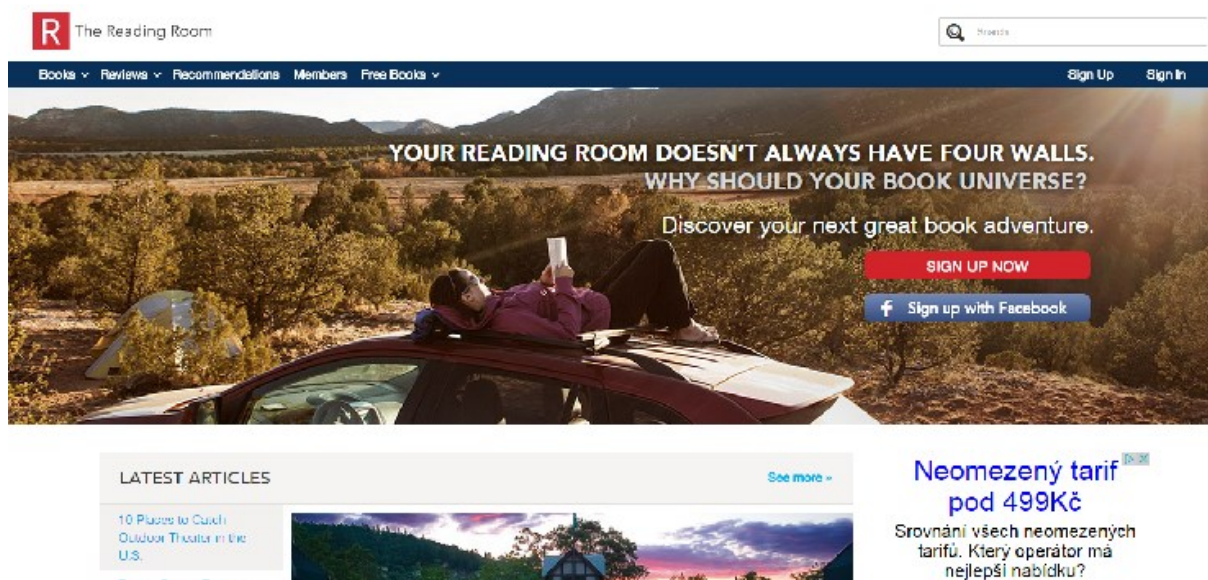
R The Reading Room

Search

Books ∨ Reviews ∨ Recommendations Members Free Books ∨

Sign Up Sign In

YOUR READING ROOM DOESN'T ALWAYS HAVE FOUR WALLS.
WHY SHOULD YOUR BOOK UNIVERSE?

Discover your next great book adventure.

SIGN UP NOW

Sign up with Facebook

LATEST ARTICLES

See more »

10 Places to Catch Outdoor Theater in the U.S.

Neomezený tarif pod 499Kč

Srovnání všech neomezených tarifů. Který operátor má nejlepší nabídku?